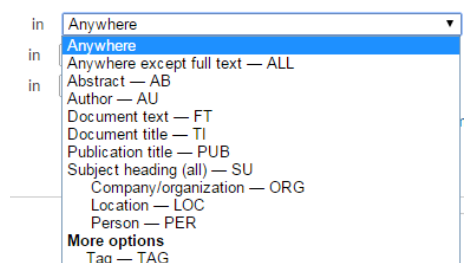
in Anywhere
in
in
Anywhere
Anywhere except full text — ALL
Abstract — AB
Author — AU
Document text — FT
Document title — TI
Publication title — PUB
Subject heading (all) — SU
Company/organization — ORG
Location — LOC
Person — PER
More options
Tag — TAG